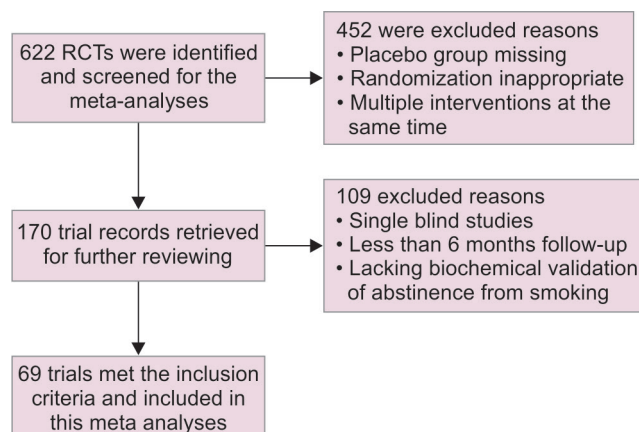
622 RCTs were identified and screened for the meta-analyses

452 were excluded reasons
• Placebo group missing
• Randomization inappropriate
• Multiple interventions at the same time

170 trial records retrieved for further reviewing

109 excluded reasons
• Single blind studies
• Less than 6 months follow-up
• Lacking biochemical validation of abstinence from smoking

69 trials met the inclusion criteria and included in this meta analyses